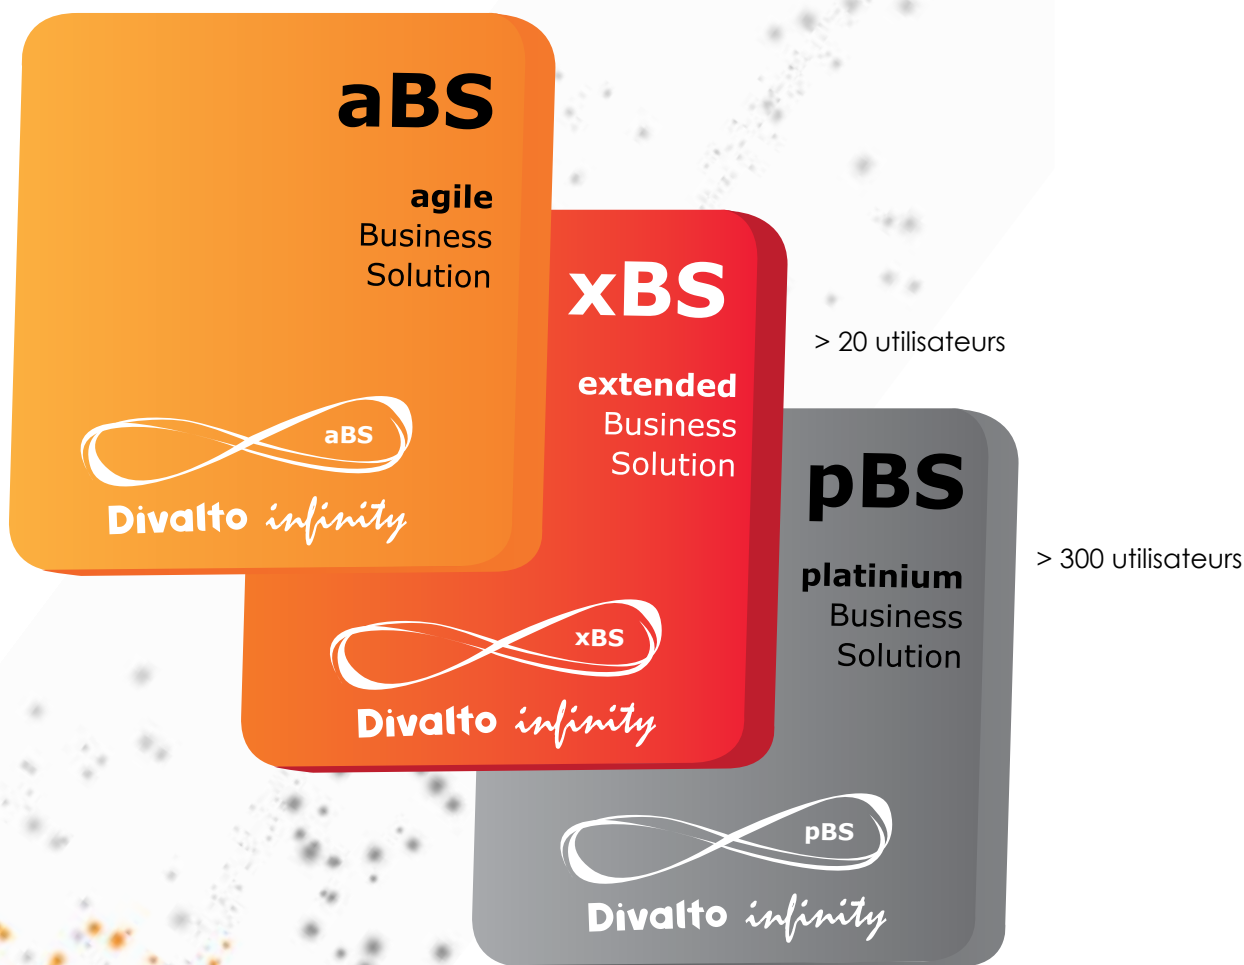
aBS

agile
Business
Solution

aBS

Divalto infinity

xBS

extended
Business
Solution

xBS

Divalto infinity

> 20 utilisateurs

pBS

platinium
Business
Solution

pBS

Divalto infinity

> 300 utilisateurs